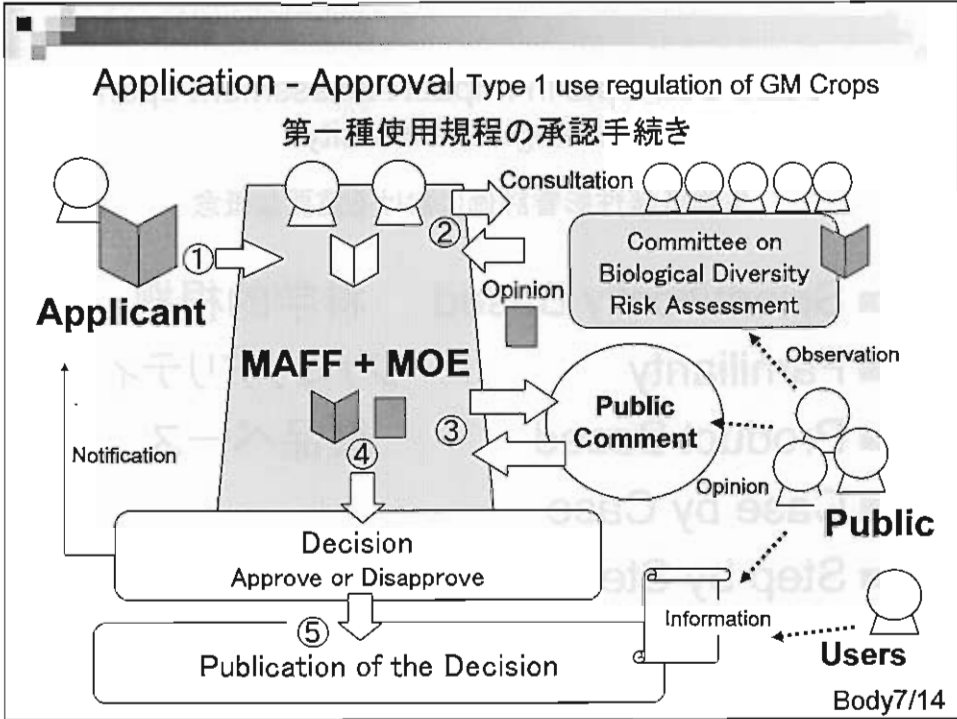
Application - Approval Type 1 use regulation of GM Crops
第一種使用規程の承認手続き

Consultation
②
Opinion
Committee on Biological Diversity Risk Assessment

①
Applicant

MAFF + MOE

Observation

③
Public Comment
④
Opinion

Notification

Public

Decision
Approve or Disapprove

⑤
Publication of the Decision

Information

Users

Body7/14